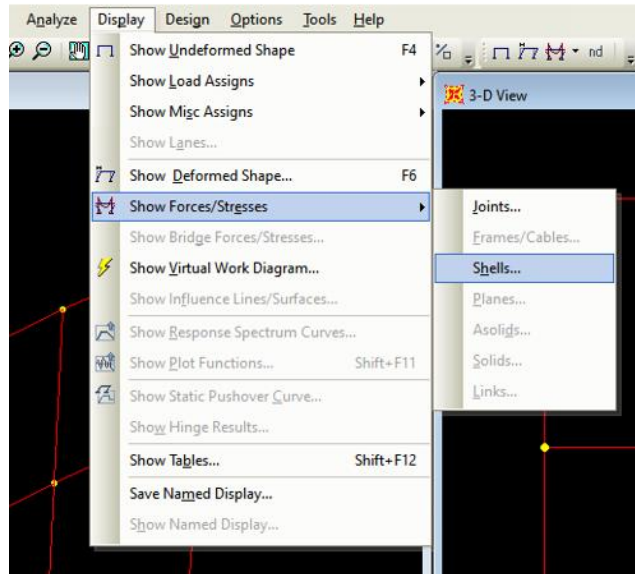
Analyze Display Design Options Tools Help

Show Undeformed Shape F4
Show Load Assigns
Show Misc Assigns
Show Lanes...
Show Deformed Shape... F6
Show Forces/Stresses
Show Bridge Forces/Stresses...
Show Virtual Work Diagram...
Show Influence Lines/Surfaces...
Show Response Spectrum Curves...
Show Plot Functions... Shift+F11
Show Static Pushover Curve...
Show Hinge Results...
Show Tables... Shift+F12
Save Named Display...
Show Named Display...

Joints...
Frames/Cables...
Shells...
Planes...
Asolids...
Solids...
Links...

3-D View

nd